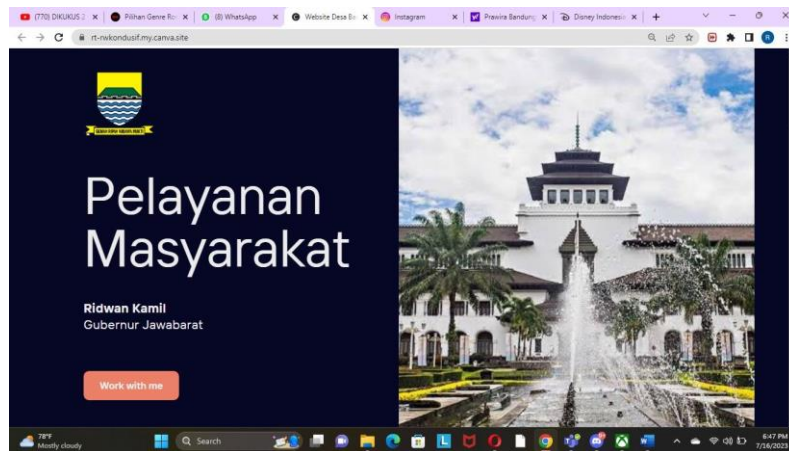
(770) DIKUKUS 2 ×
Pilihan Genre Ro ×
(8) WhatsApp ×
Website Desa Ba ×
Instagram ×
Prawira Bandung ×
Disney Indonesia ×
+

rt-rwkondusif.my.canva.site

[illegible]

Pelayanan Masyarakat

Ridwan Kamil
Gubernur Jawabarat

Work with me

78°F
Mostly cloudy

Search

6:47 PM
7/16/2023